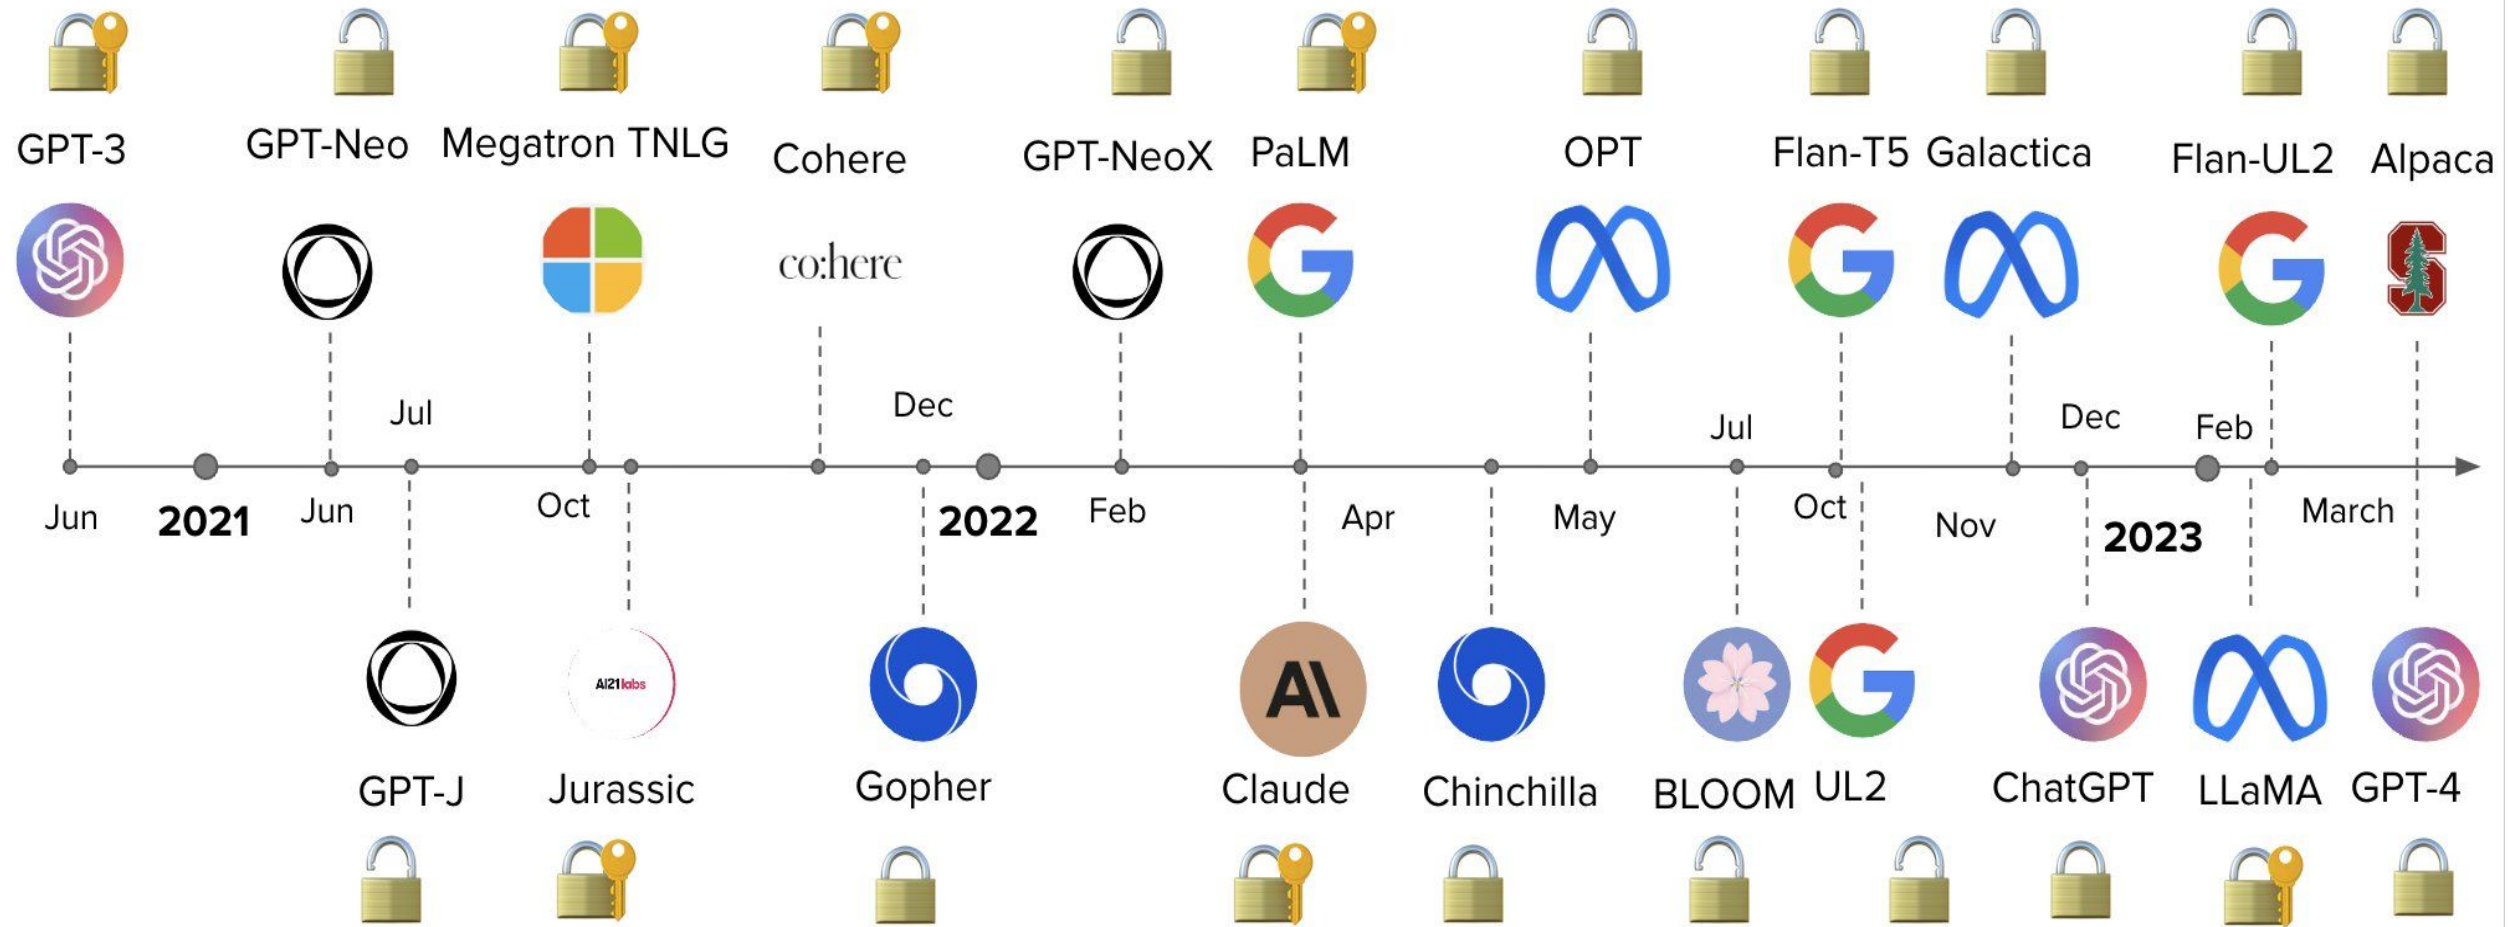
GPT-3 GPT-Neo Megatron TNLG Cohere GPT-NeoX PaLM OPT Flan-T5 Galactica Flan-UL2 Alpaca

co:here

Jul Dec Jul Dec Feb

Jun 2021 Jun Oct 2022 Feb Apr May Oct Nov 2023 March

AI21labs

AI

GPT-J Jurassic Gopher Claude Chinchilla BLOOM UL2 ChatGPT LLaMA GPT-4